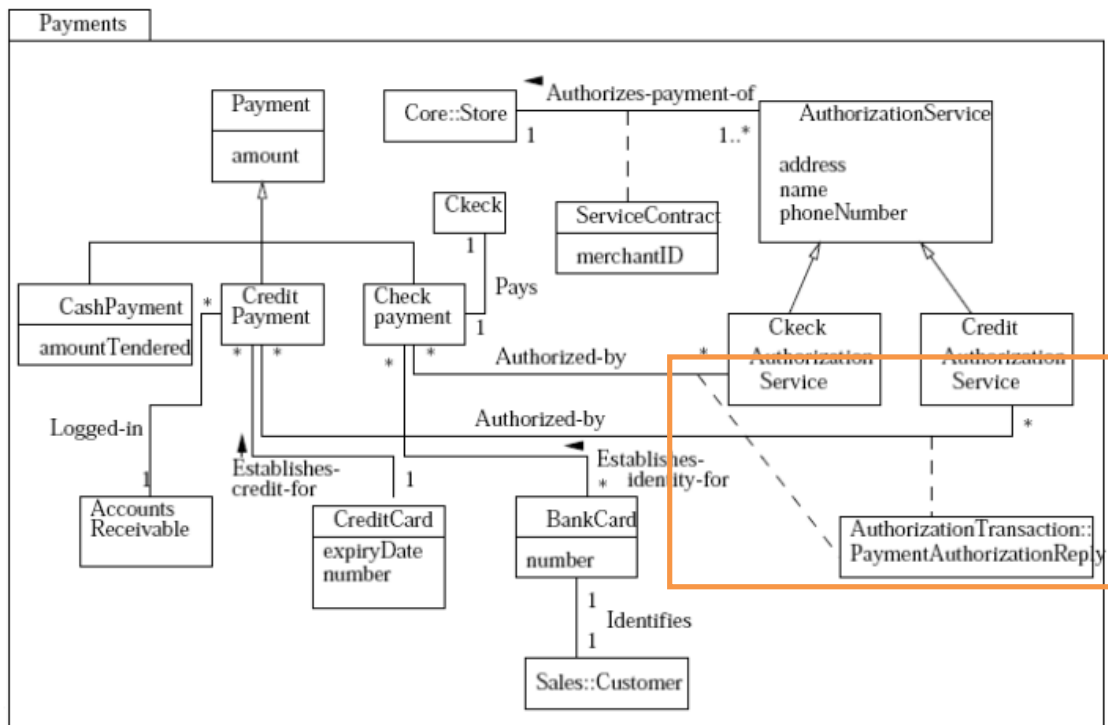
Payments

Payment
amount

Core::Store
1
Authorizes-payment-of
1..*

AuthorizationService
address
name
phoneNumber

Ckeck
1
Pays
1

ServiceContract
merchantID

CashPayment
amountTendered

*
Credit Payment
* *

Check payment
* *

Authorized-by
*

Ckeck Authorization Service

Credit Authorization Service

Authorized-by
*

Logged-in
1
Accounts Receivable

Establishes-credit-for
1

CreditCard
expiryDate
number

Establishes-identity-for
*

BankCard
number

1
Identifies
1

Sales::Customer

AuthorizationTransaction::PaymentAuthorizationReply